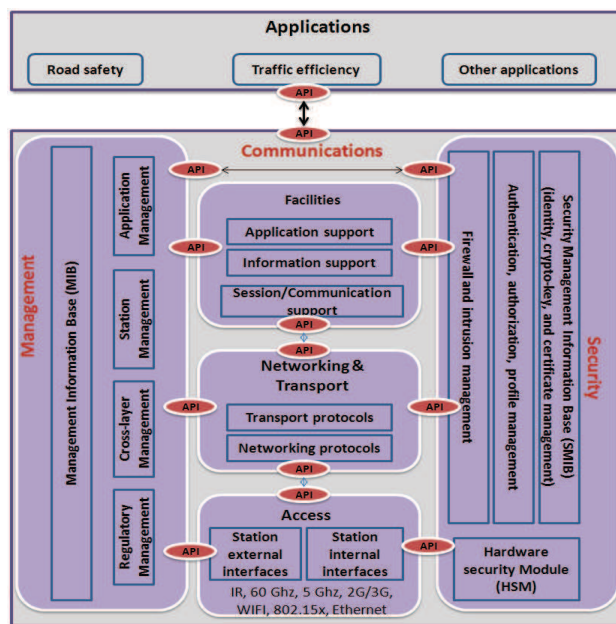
Applications

Road safety

Traffic efficiency

Other applications

API

API

Communications

API

API

Management

Management Information Base (MIB)

Application Management

Station Management

Cross-layer Management

Regulatory Management

API

Facilities

Application support

Information support

Session/Communication support

API

API

API

Networking & Transport

API

Transport protocols

Networking protocols

API

API

API

Access

API

Station external interfaces

Station internal interfaces

IR, 60 Ghz, 5 Ghz, 2G/3G, WIFI, 802.15x, Ethernet

API

API

Firewall and intrusion management

Authentication, authorization, profile management

Security Management Information Base (SMIB) (identity, crypto-key, and certificate management)

Security

API

Hardware security Module (HSM)